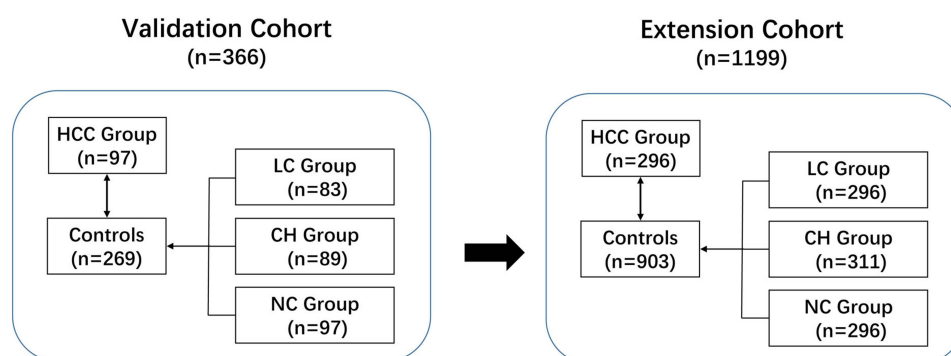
Validation Cohort
(n=366)

HCC Group
(n=97)

Controls
(n=269)

LC Group
(n=83)

CH Group
(n=89)

NC Group
(n=97)

Extension Cohort
(n=1199)

HCC Group
(n=296)

Controls
(n=903)

LC Group
(n=296)

CH Group
(n=311)

NC Group
(n=296)